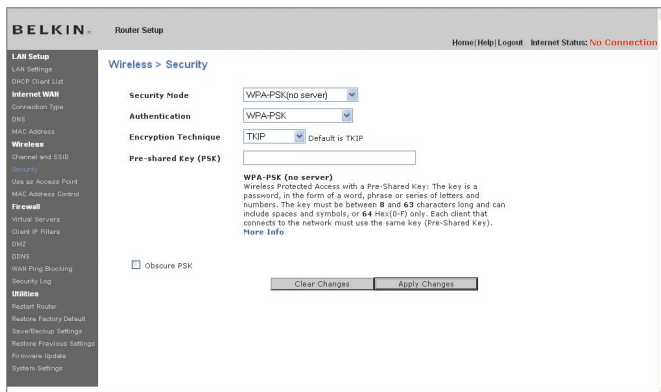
BELKIN. Router Setup

Home | Help | Logout Internet Status: No Connection

LAN Setup
LAN Settings
DHCP Client List
Internet WAN
Connection Type
DNS
MAC Address
Wireless
Channel and SSID
Security
Use as Access Point
MAC Address Control
Firewall
Virtual Servers
Client IP Filters
DMZ
DDNS
WAN Ping Blocking
Security Log
Utilities
Restart Router
Restore Factory Default
Save/Backup Settings
Restore Previous Settings
Firmware Update
System Settings

Wireless > Security

Security Mode WPA-PSK(no server)
Authentication WPA-PSK
Encryption Technique TKIP Default is TKIP
Pre-shared Key (PSK)

WPA-PSK (no server)
Wireless Protected Access with a Pre-Shared Key: The key is a password, in the form of a word, phrase or series of letters and numbers. The key must be between 8 and 63 characters long and can include spaces and symbols, or 64 Hex(0-F) only. Each client that connects to the network must use the same key (Pre-Shared Key).
More Info

Obscure PSK

Clear Changes Apply Changes